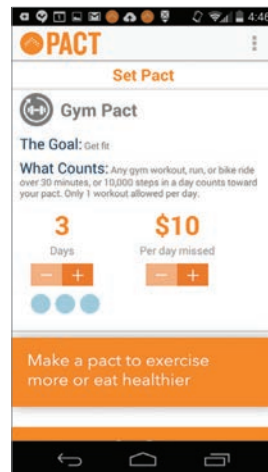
4:46

PACT

Set Pact

Gym Pact

The Goal: Get fit

What Counts: Any gym workout, run, or bike ride over 30 minutes, or 10,000 steps in a day counts toward your pact. Only 1 workout allowed per day.

3
Days
− +

$10
Per day missed
− +

Make a pact to exercise more or eat healthier